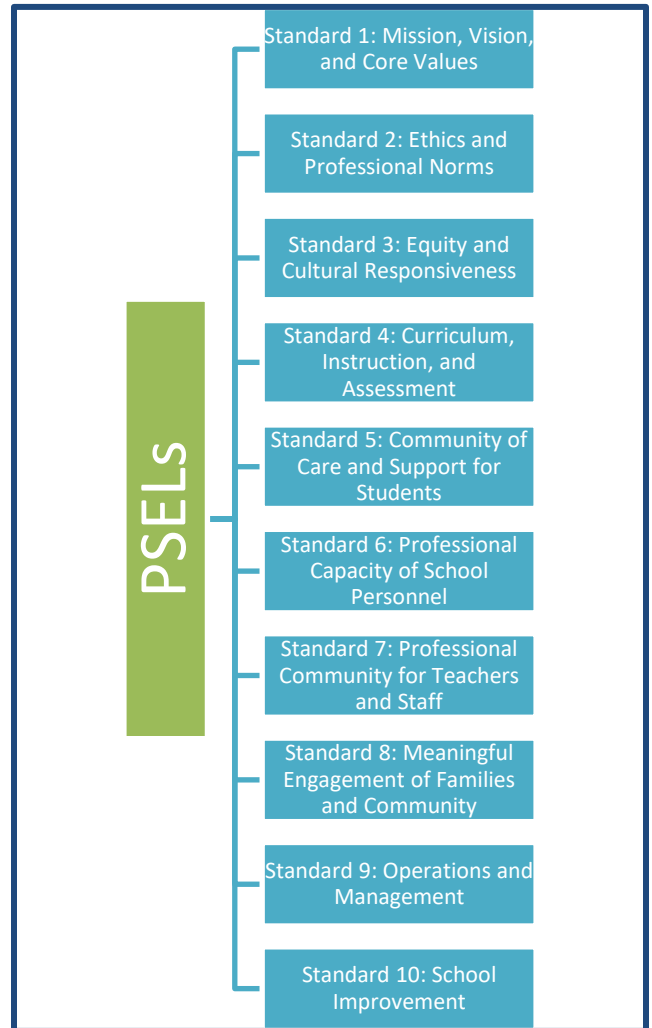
PSELs

Standard 1: Mission, Vision, and Core Values

Standard 2: Ethics and Professional Norms

Standard 3: Equity and Cultural Responsiveness

Standard 4: Curriculum, Instruction, and Assessment

Standard 5: Community of Care and Support for Students

Standard 6: Professional Capacity of School Personnel

Standard 7: Professional Community for Teachers and Staff

Standard 8: Meaningful Engagement of Families and Community

Standard 9: Operations and Management

Standard 10: School Improvement